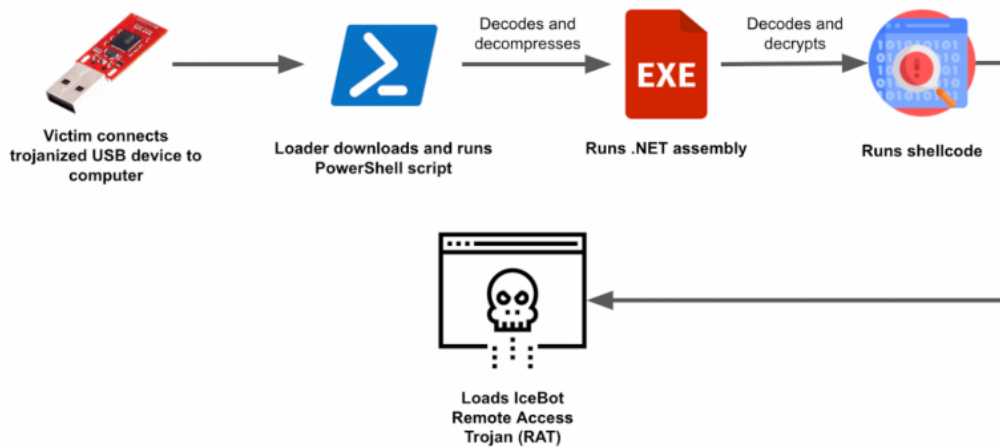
Victim connects trojanized USB device to computer

Decodes and decompresses

Loader downloads and runs PowerShell script

EXE

Decodes and decrypts

Runs .NET assembly

Runs shellcode

Loads IceBot Remote Access Trojan (RAT)